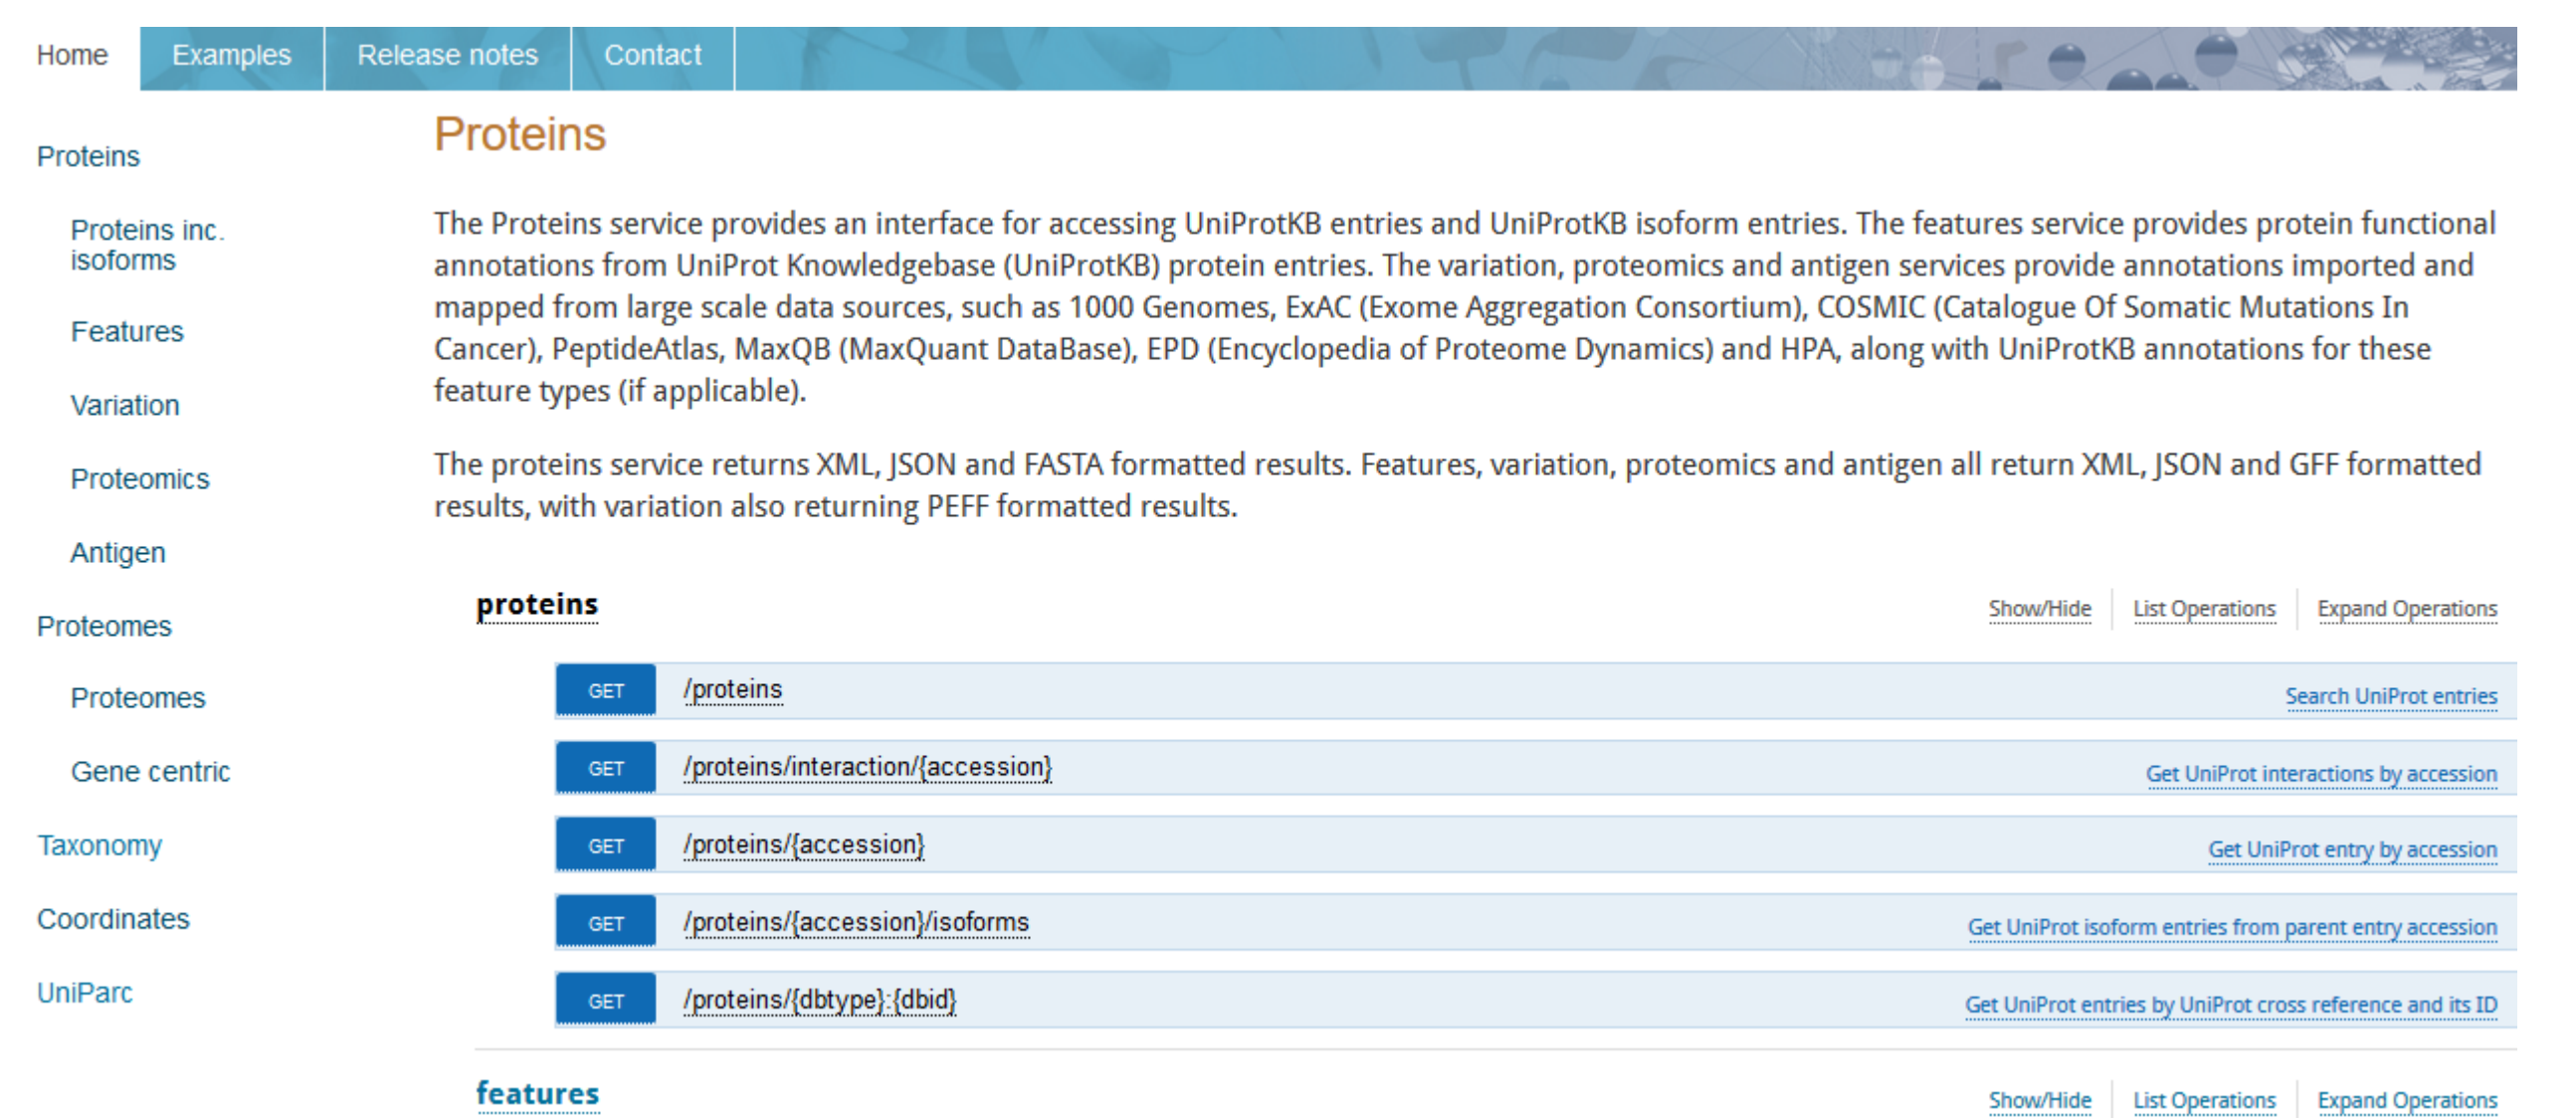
Home | Examples | Release notes | Contact

Proteins

Proteins inc. isoforms

Features

Variation

Proteomics

Antigen

Proteomes

Proteomes

Gene centric

Taxonomy

Coordinates

UniParc

Proteins

The Proteins service provides an interface for accessing UniProtKB entries and UniProtKB isoform entries. The features service provides protein functional annotations from UniProt Knowledgebase (UniProtKB) protein entries. The variation, proteomics and antigen services provide annotations imported and mapped from large scale data sources, such as 1000 Genomes, ExAC (Exome Aggregation Consortium), COSMIC (Catalogue Of Somatic Mutations In Cancer), PeptideAtlas, MaxQB (MaxQuant DataBase), EPD (Encyclopedia of Proteome Dynamics) and HPA, along with UniProtKB annotations for these feature types (if applicable).

The proteins service returns XML, JSON and FASTA formatted results. Features, variation, proteomics and antigen all return XML, JSON and GFF formatted results, with variation also returning PEFF formatted results.

proteins

Show/Hide | List Operations | Expand Operations

GET /proteins Search UniProt entries

GET /proteins/interaction/{accession} Get UniProt interactions by accession

GET /proteins/{accession} Get UniProt entry by accession

GET /proteins/{accession}/isoforms Get UniProt isoform entries from parent entry accession

GET /proteins/{dbtype}:{dbid} Get UniProt entries by UniProt cross reference and its ID

features

Show/Hide | List Operations | Expand Operations